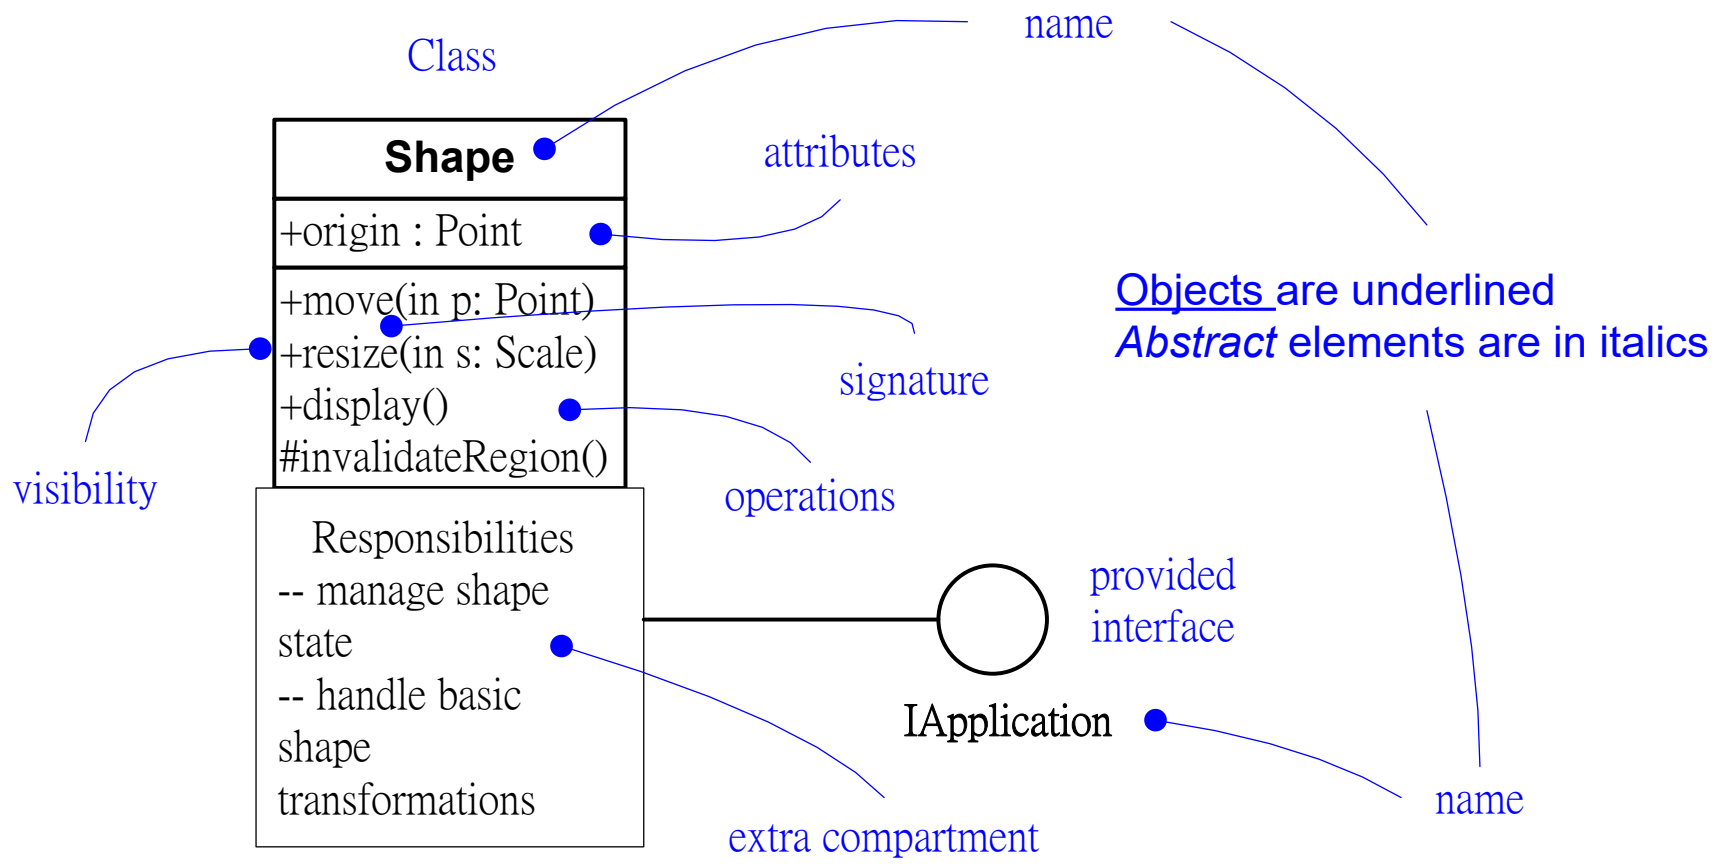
Class

name

Shape

attributes

+origin : Point

+move(in p: Point)
+resize(in s: Scale)
+display()
#invalidateRegion()

signature

Objects are underlined
*Abstract* elements are in italics

visibility

operations

Responsibilities
-- manage shape state
-- handle basic shape transformations

provided interface

IApplication

name

extra compartment